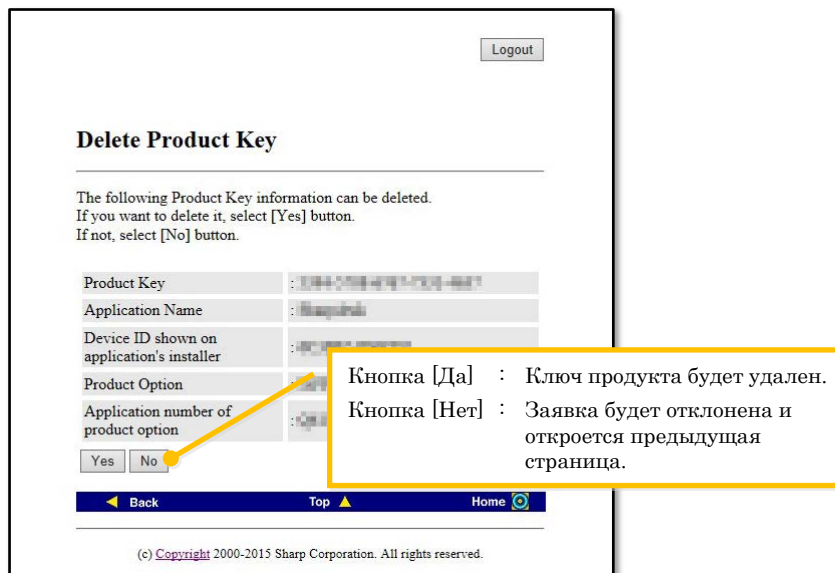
Logout

Delete Product Key

The following Product Key information can be deleted.
If you want to delete it, select [Yes] button.
If not, select [No] button.

| Product Key | : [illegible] |
|---|---|
| Application Name | : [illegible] |
| Device ID shown on application's installer | : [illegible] |
| Product Option | : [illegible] |
| Application number of product option | : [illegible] |

Yes No

Кнопка [Да] : Ключ продукта будет удален.
Кнопка [Нет] : Заявка будет отклонена и откроется предыдущая страница.

Back Top Home

(c) Copyright 2000-2015 Sharp Corporation. All rights reserved.